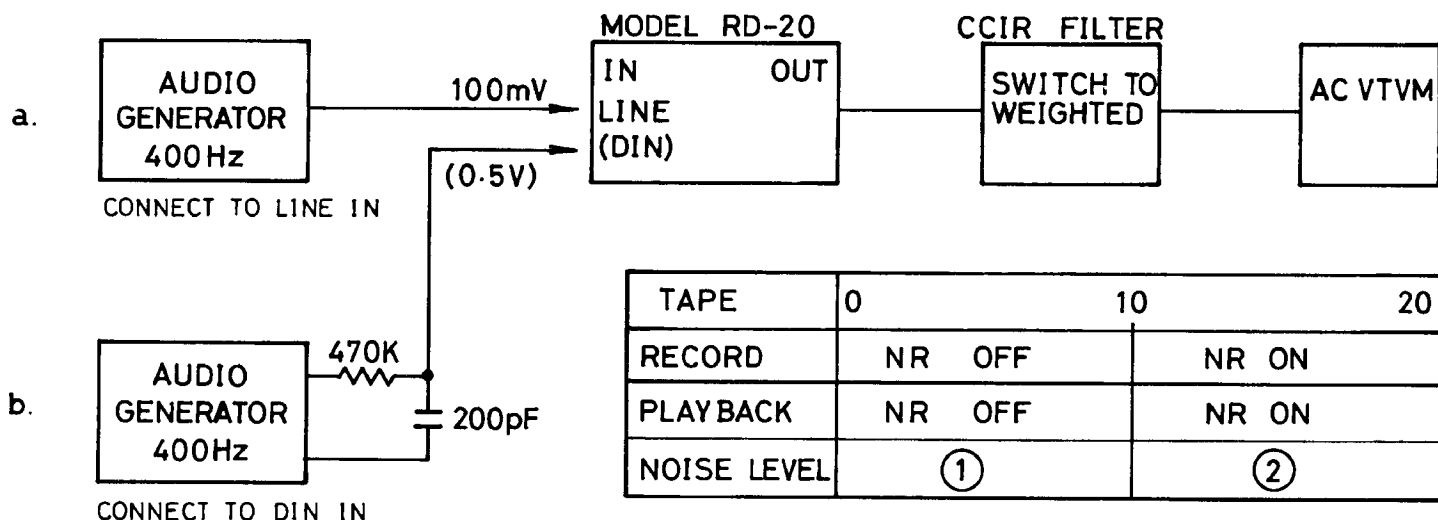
a.

AUDIO GENERATOR 400Hz

CONNECT TO LINE IN

100mV

(0.5V)

MODEL RD-20

IN OUT LINE (DIN)

CCIR FILTER

SWITCH TO WEIGHTED

AC VTVM

b.

AUDIO GENERATOR 400Hz

470K

200pF

CONNECT TO DIN IN

| TAPE | 0 | 10 20 |
|---|---|---|
| RECORD | NR OFF | NR ON |
| PLAYBACK | NR OFF | NR ON |
| NOISE LEVEL | ① | ② |